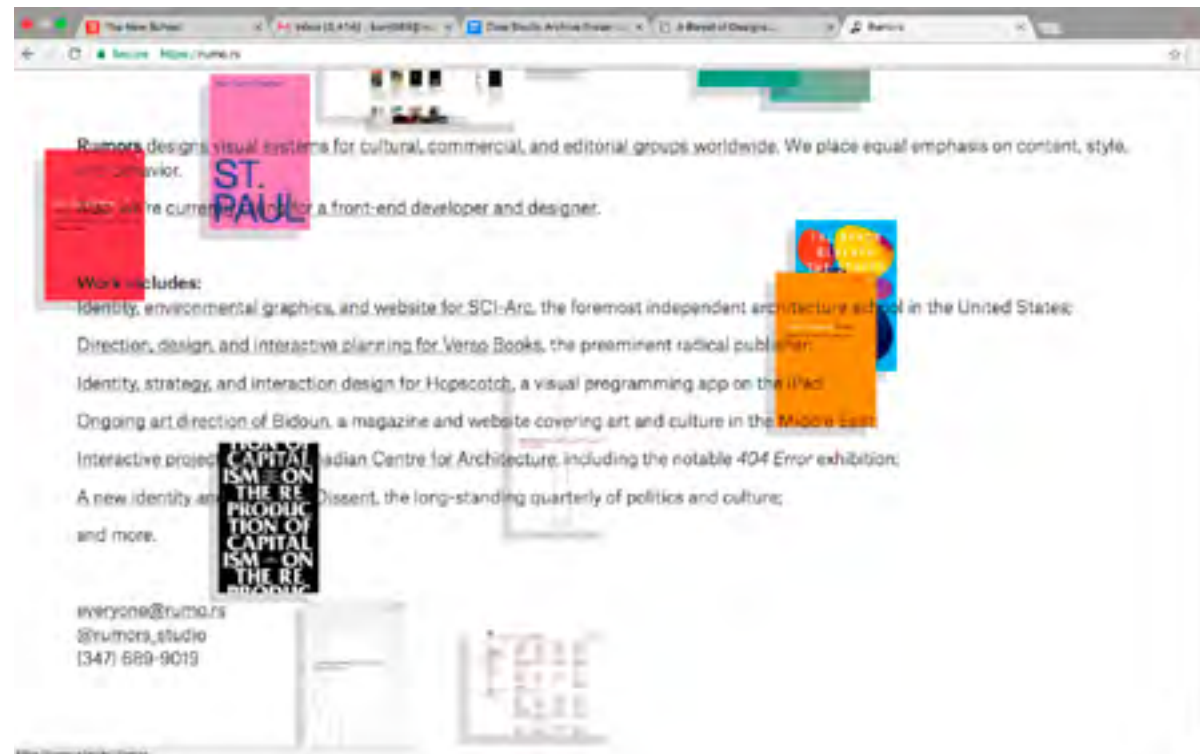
The New School | Inbox (3,414) - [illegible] | Dear Studio Archive Folder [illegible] | A Board of Designs... | Rumors

Secure https://rumo.rs

Rumors designs visual systems for cultural, commercial, and editorial groups worldwide. We place equal emphasis on content, style, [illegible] behavior.

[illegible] we're currently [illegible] for a front-end developer and designer.

ST. PAUL

Work includes:
Identity, environmental graphics, and website for SCI-Arc, the foremost independent architecture school in the United States;
Direction, design, and interactive planning for Verso Books, the preeminent radical publisher;
Identity, strategy, and interaction design for Hopscotch, a visual programming app on the iPad;
Ongoing art direction of Bidoun, a magazine and website covering art and culture in the Middle East;
Interactive project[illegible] Canadian Centre for Architecture, including the notable 404 Error exhibition;
A new identity an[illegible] Dissent, the long-standing quarterly of politics and culture;
and more.

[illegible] CAPITAL ISM – ON THE RE PRODUC TION OF CAPITAL ISM – ON THE RE PRODUC

everyone@rumo.rs
@rumors_studio
(347) 689-9019